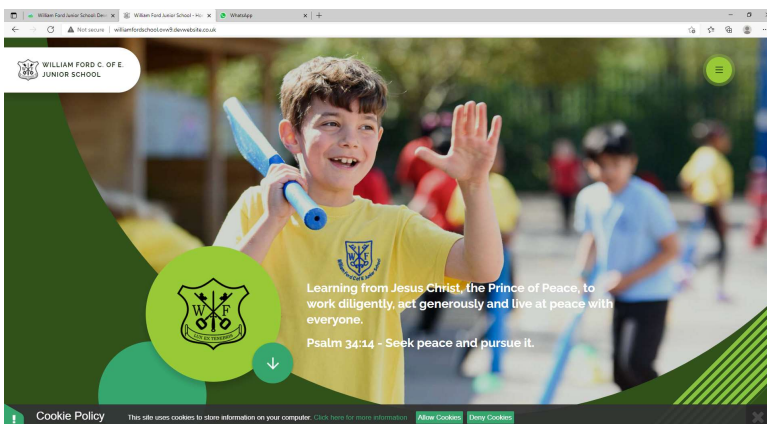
William Ford Junior School Dev ×
William Ford Junior School - Ho ×
WhatsApp ×
+

Not secure | williamfordschool.vw9.devwebsite.co.uk

WILLIAM FORD C. OF E. JUNIOR SCHOOL

W F

Learning from Jesus Christ, the Prince of Peace, to work diligently, act generously and live at peace with everyone.

Psalm 34:14 - Seek peace and pursue it.

Cookie Policy This site uses cookies to store information on your computer. Click here for more information Allow Cookies Deny Cookies